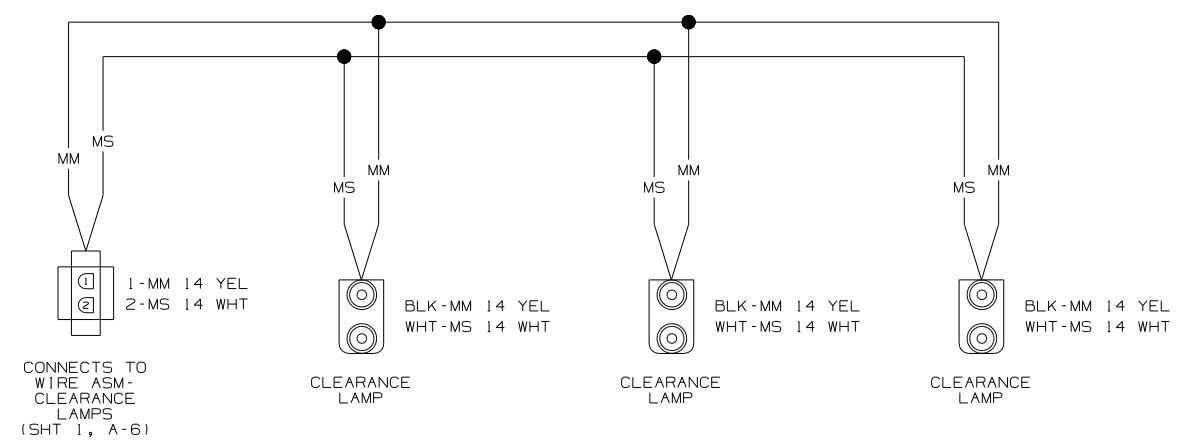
MM MS

MS MM

MS MM

MS MM

1
2

1-MM 14 YEL
2-MS 14 WHT

BLK-MM 14 YEL
WHT-MS 14 WHT

BLK-MM 14 YEL
WHT-MS 14 WHT

BLK-MM 14 YEL
WHT-MS 14 WHT

CONNECTS TO WIRE ASM-CLEARANCE LAMPS (SHT 1, A-6)

CLEARANCE LAMP

CLEARANCE LAMP

CLEARANCE LAMP